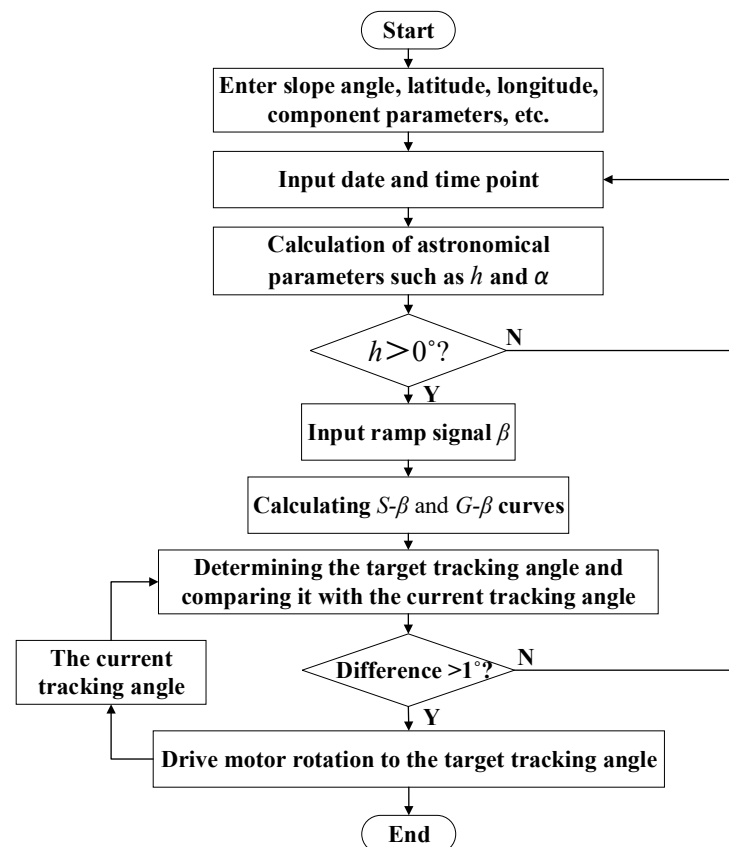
Start

Enter slope angle, latitude, longitude, component parameters, etc.

Input date and time point

Calculation of astronomical parameters such as $h$ and $\alpha$

$h>0°$?

N

Y

Input ramp signal $\beta$

Calculating $S$-$\beta$ and $G$-$\beta$ curves

Determining the target tracking angle and comparing it with the current tracking angle

The current tracking angle

Difference >1°?

N

Y

Drive motor rotation to the target tracking angle

End